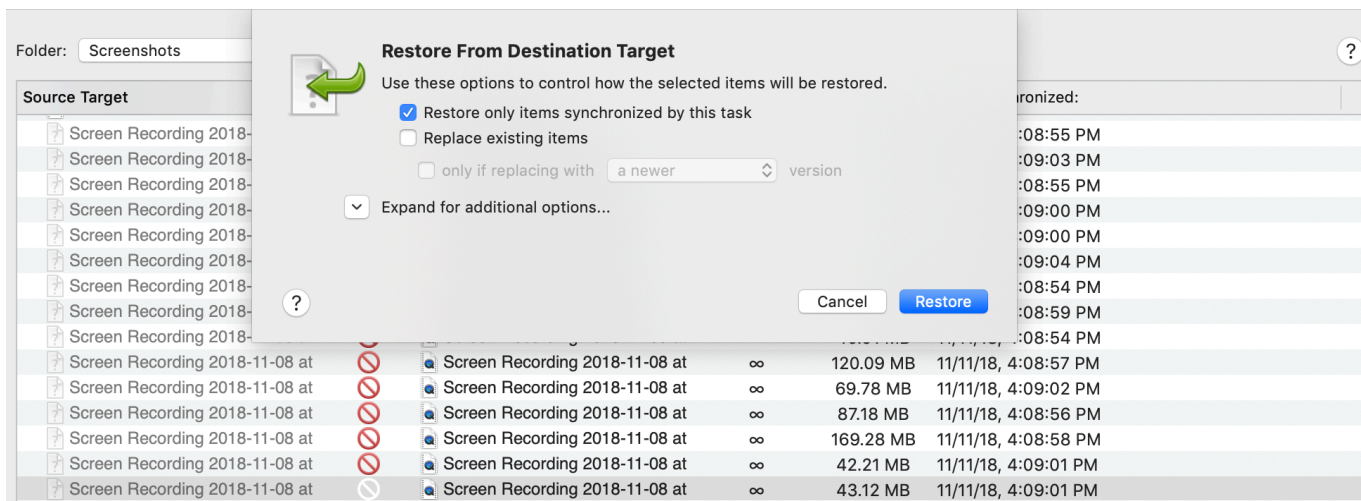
Folder: Screenshots

?

Source Target

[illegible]ronized:

Screen Recording 2018- :08:55 PM
Screen Recording 2018- :09:03 PM
Screen Recording 2018- :08:55 PM
Screen Recording 2018- :09:00 PM
Screen Recording 2018- :09:00 PM
Screen Recording 2018- :09:04 PM
Screen Recording 2018- :08:54 PM
Screen Recording 2018- :08:59 PM
Screen Recording 2018- :08:54 PM

Restore From Destination Target

Use these options to control how the selected items will be restored.

Restore only items synchronized by this task

Replace existing items

only if replacing with a newer version

Expand for additional options...

?

Cancel

Restore

| | | | | | |
|---|---|---|---|---|---|
| Screen Recording 2018-11-08 at | Screen Recording 2018-11-08 at | ∞ | 120.09 MB | 11/11/18, 4:08:57 PM |
| Screen Recording 2018-11-08 at | Screen Recording 2018-11-08 at | ∞ | 69.78 MB | 11/11/18, 4:09:02 PM |
| Screen Recording 2018-11-08 at | Screen Recording 2018-11-08 at | ∞ | 87.18 MB | 11/11/18, 4:08:56 PM |
| Screen Recording 2018-11-08 at | Screen Recording 2018-11-08 at | ∞ | 169.28 MB | 11/11/18, 4:08:58 PM |
| Screen Recording 2018-11-08 at | Screen Recording 2018-11-08 at | ∞ | 42.21 MB | 11/11/18, 4:09:01 PM |
| Screen Recording 2018-11-08 at | Screen Recording 2018-11-08 at | ∞ | 43.12 MB | 11/11/18, 4:09:01 PM |